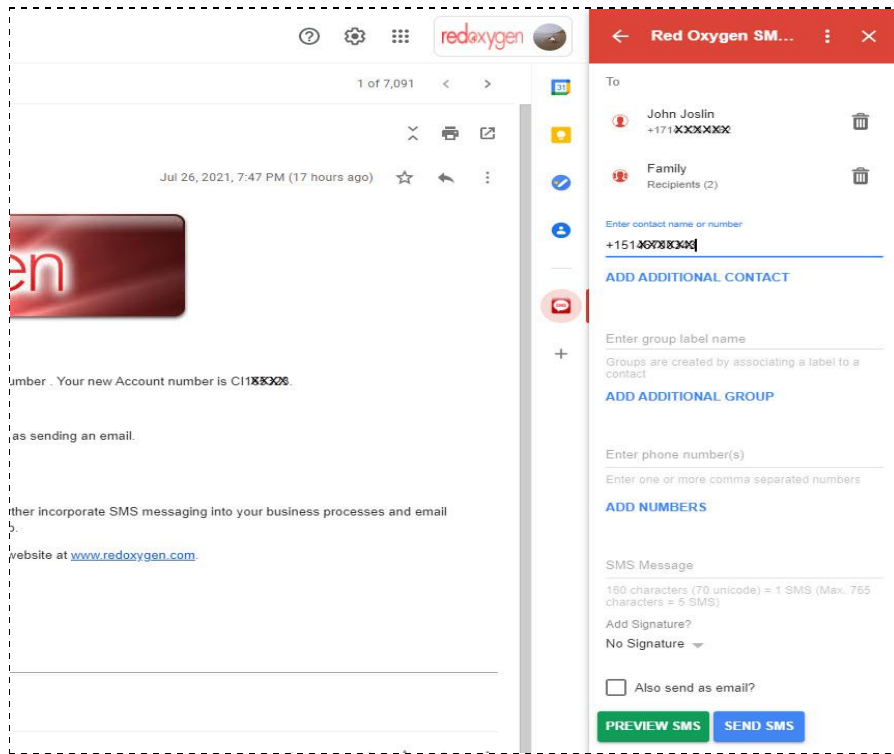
redoxygen

1 of 7,091

Jul 26, 2021, 7:47 PM (17 hours ago)

en

umber . Your new Account number is CI1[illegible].

as sending an email.

ther incorporate SMS messaging into your business processes and email

vebsite at www.redoxygen.com.

Red Oxygen SM...

To

John Joslin
+171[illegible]

Family
Recipients (2)

Enter contact name or number
+151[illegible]

ADD ADDITIONAL CONTACT

Enter group label name
Groups are created by associating a label to a contact

ADD ADDITIONAL GROUP

Enter phone number(s)
Enter one or more comma separated numbers

ADD NUMBERS

SMS Message
160 characters (70 unicode) = 1 SMS (Max. 765 characters = 5 SMS)

Add Signature?
No Signature

Also send as email?

PREVIEW SMS
SEND SMS